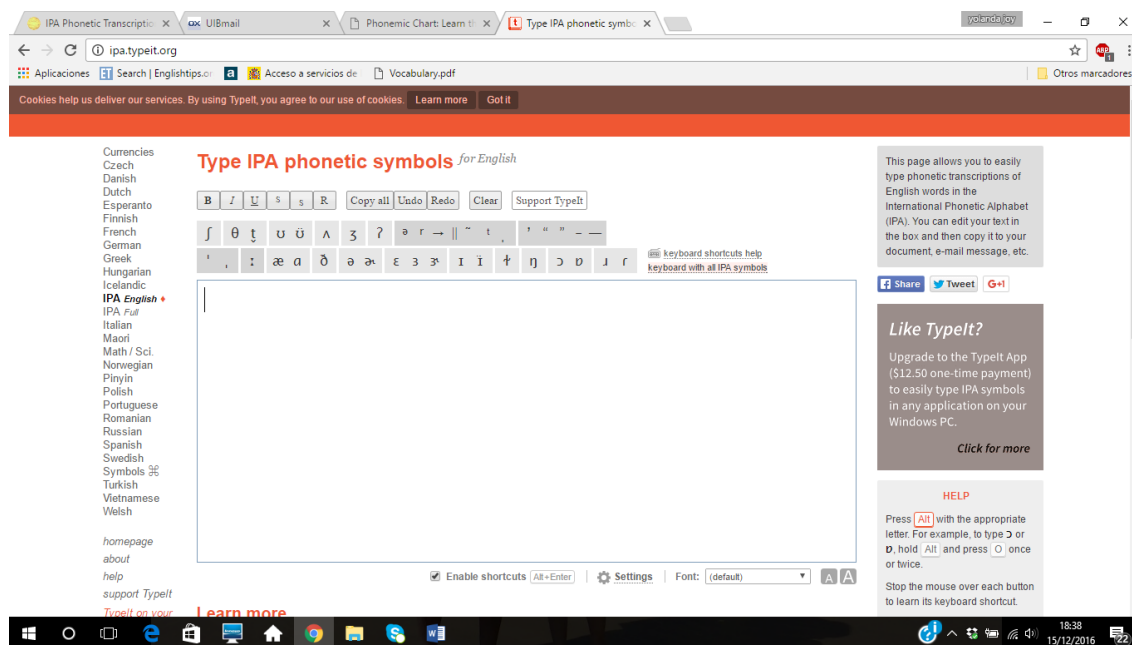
IPA Phonetic Transcriptio ×
UIBmail ×
Phonemic Chart: Learn th ×
Type IPA phonetic symbo ×
yolanda_joy

ipa.typeit.org

Aplicaciones
Search | Englishtips.o
a
Acceso a servicios de
Vocabulary.pdf
Otros marcadores

Cookies help us deliver our services. By using TypeIt, you agree to our use of cookies. Learn more Got it

Currencies
Czech
Danish
Dutch
Esperanto
Finnish
French
German
Greek
Hungarian
Icelandic
IPA English ♦
IPA Full
Italian
Maori
Math / Sci.
Norwegian
Pinyin
Polish
Portuguese
Romanian
Russian
Spanish
Swedish
Symbols ⌘
Turkish
Vietnamese
Welsh

homepage
about
help
support TypeIt
TypeIt on your

Type IPA phonetic symbols for English

B I U S S R Copy all Undo Redo Clear Support TypeIt

ʃ θ t̬ ʊ ʊ̈ ʌ ʒ ʔ ᵊ ʳ → ‖ ˜ ᵗ ˌ ˈ " " – —
ˈ ˌ ː æ ɑ ð ə ɚ ɛ ɜ ɝ ɪ ɪ̈ ɫ ŋ ɔ ɒ ɹ ɾ

keyboard shortcuts help
keyboard with all IPA symbols

Enable shortcuts Alt+Enter Settings Font: (default) A A

Learn more

This page allows you to easily type phonetic transcriptions of English words in the International Phonetic Alphabet (IPA). You can edit your text in the box and then copy it to your document, e-mail message, etc.

Share Tweet G+1

Like TypeIt?
Upgrade to the TypeIt App ($12.50 one-time payment) to easily type IPA symbols in any application on your Windows PC.
Click for more

HELP
Press Alt with the appropriate letter. For example, to type ɔ or ɒ, hold Alt and press O once or twice.

Stop the mouse over each button to learn its keyboard shortcut.

18:38
15/12/2016
22